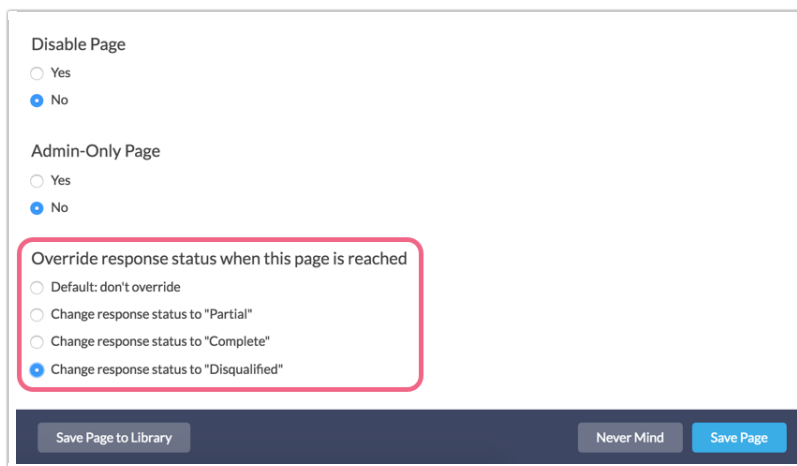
Disable Page

Yes

No

Admin-Only Page

Yes

No

Override response status when this page is reached

Default: don't override

Change response status to "Partial"

Change response status to "Complete"

Change response status to "Disqualified"

Save Page to Library

Never Mind

Save Page